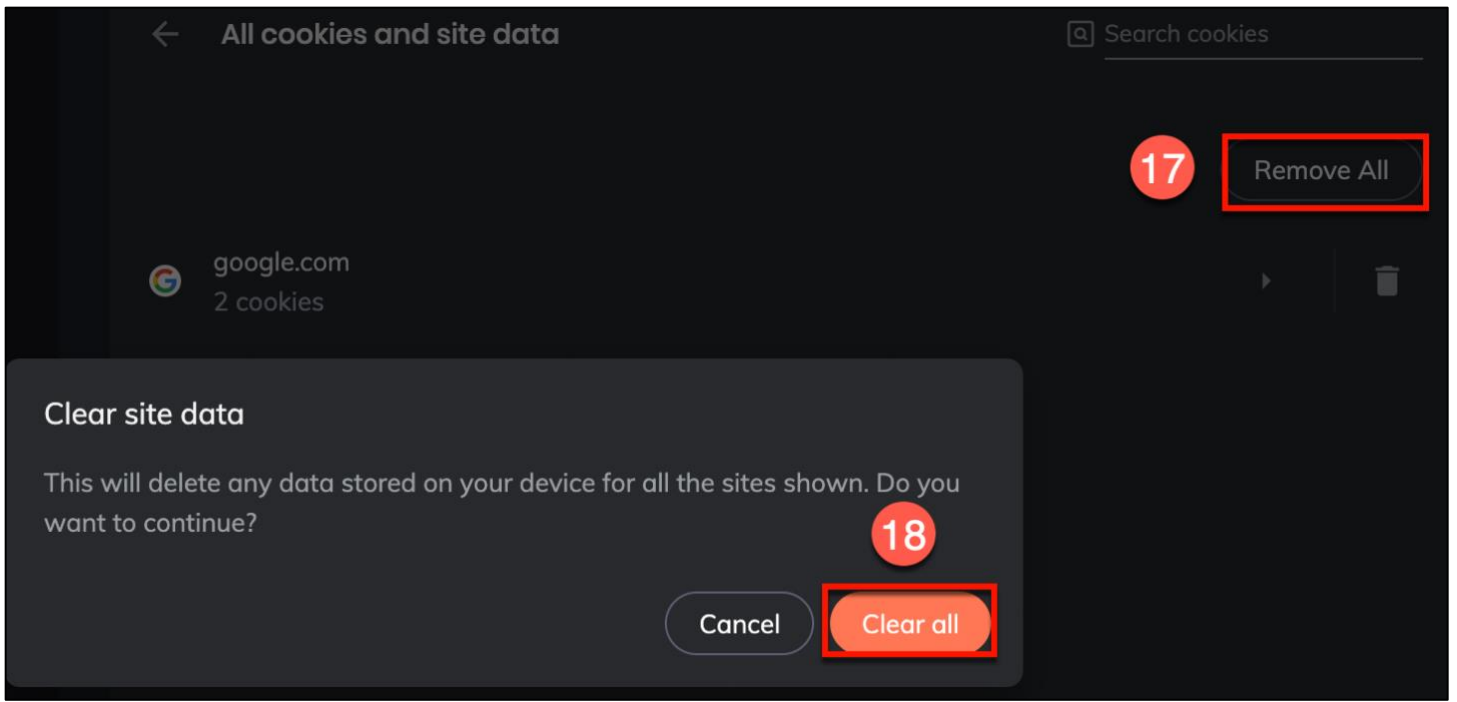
All cookies and site data

Search cookies

17

Remove All

google.com
2 cookies

Clear site data

This will delete any data stored on your device for all the sites shown. Do you want to continue?

18

Cancel

Clear all